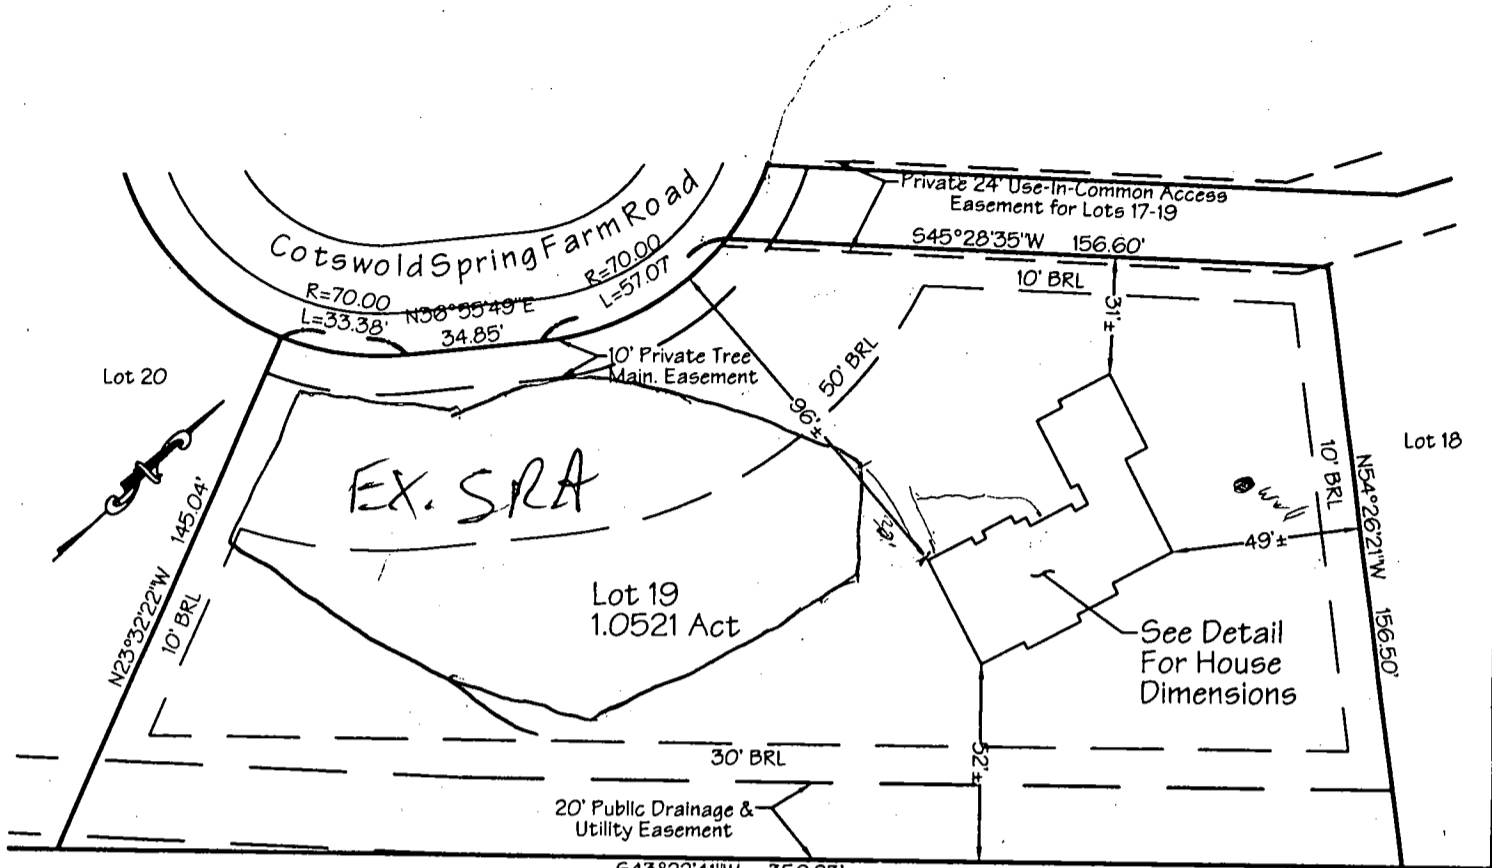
Private 24' Use-In-Common Access Easement for Lots 17-19

Cotswold Spring Farm Road

S45°28'35"W 156.60'

R=70.00
L=57.07'

R=70.00
L=33.38'

N38°55'49"E
34.85'

10' BRL

31'±

10' Private Tree Main. Easement

50' BRL

96'±

Lot 20

Lot 18

EX. SRA

12'

well

10' BRL

N54°26'21"W 156.50'

49'±

145.04'

N23°32'22"W

10' BRL

Lot 19
1.0521 Act

See Detail For House Dimensions

30' BRL

52'±

20' Public Drainage & Utility Easement

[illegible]